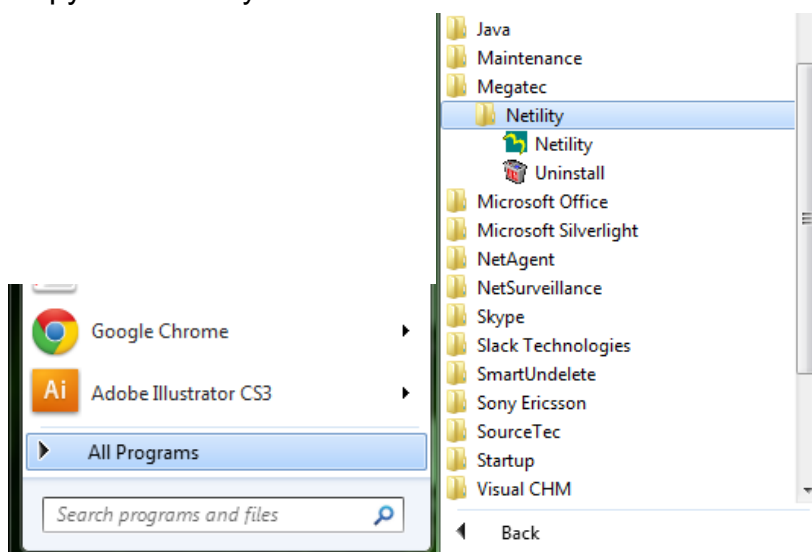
Google Chrome
Ai
Adobe Illustrator CS3
All Programs
Search programs and files

Java
Maintenance
Megatec
Netility
Netility
Uninstall
Microsoft Office
Microsoft Silverlight
NetAgent
NetSurveillance
Skype
Slack Technologies
SmartUndelete
Sony Ericsson
SourceTec
Startup
Visual CHM
Back